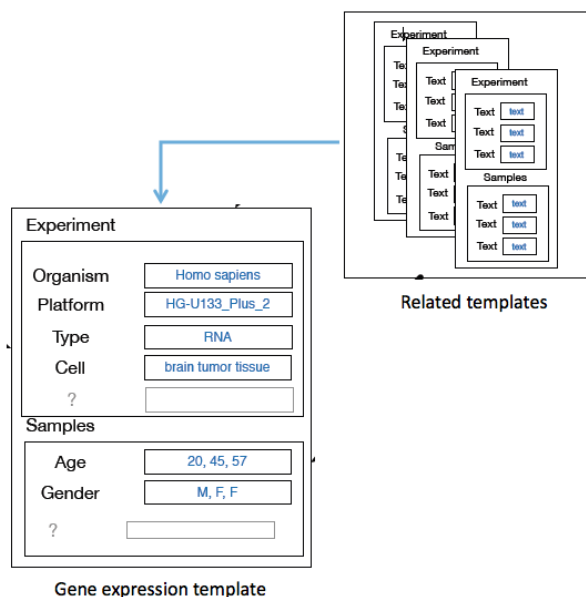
Experiment
Te
Te
Te
S
Te
Te
Te

Experiment
Text
Text
Text
Sam
Text
Text
Text

Experiment
Text text
Text text
Text text
Samples
Text text
Text text
Text text

Related templates

Experiment
Organism Homo sapiens
Platform HG-U133_Plus_2
Type RNA
Cell brain tumor tissue
?
Samples
Age 20, 45, 57
Gender M, F, F
?

Gene expression template